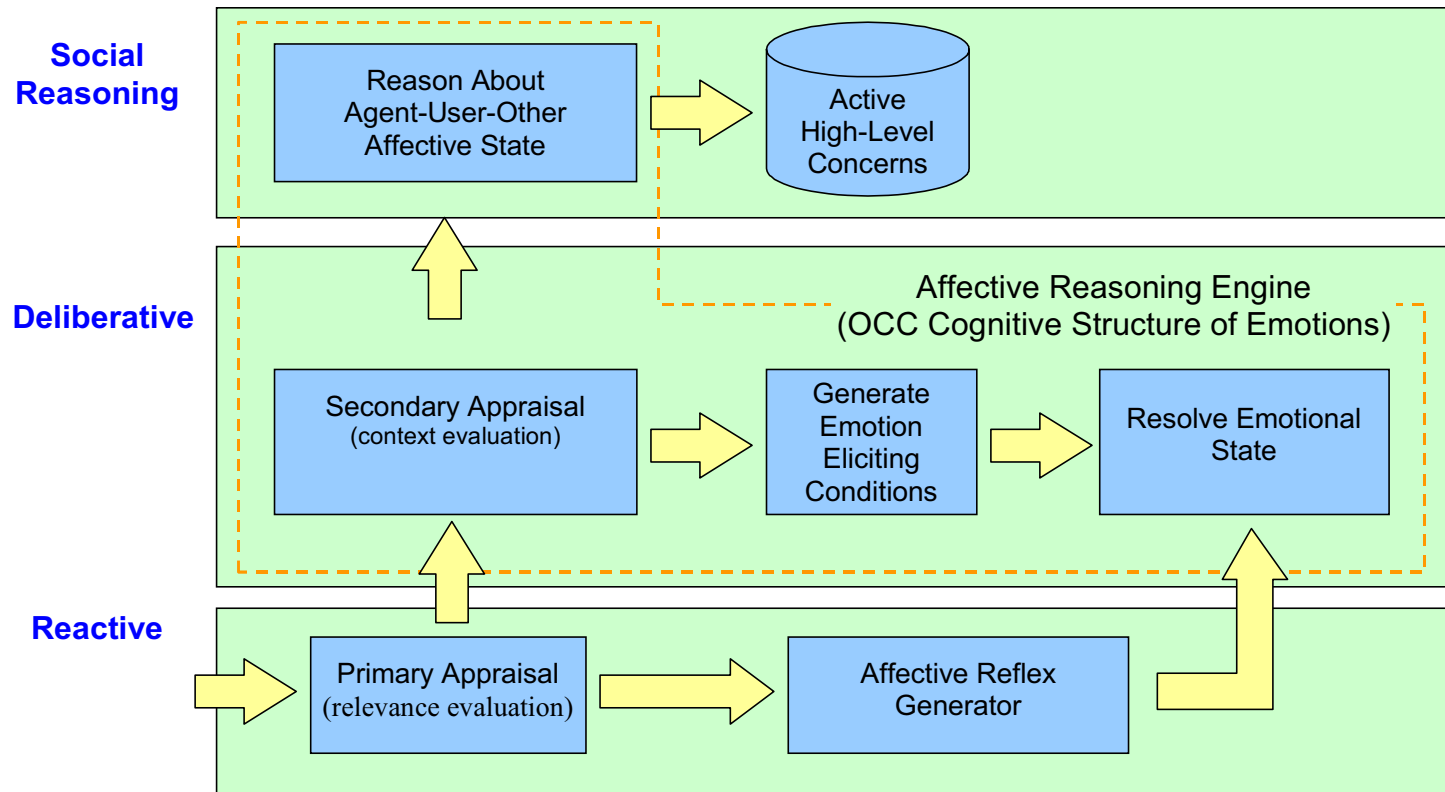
Social Reasoning

Reason About Agent-User-Other Affective State

Active High-Level Concerns

Deliberative

Affective Reasoning Engine (OCC Cognitive Structure of Emotions)

Secondary Appraisal (context evaluation)

Generate Emotion Eliciting Conditions

Resolve Emotional State

Reactive

Primary Appraisal (relevance evaluation)

Affective Reflex Generator